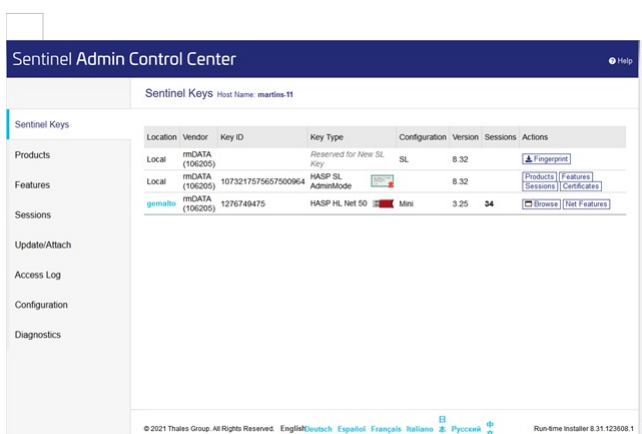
Sentinel Admin Control Center

Help

Sentinel Keys
Products
Features
Sessions
Update/Attach
Access Log
Configuration
Diagnostics

Sentinel Keys Host Name: martins-11

| Location | Vendor | Key ID | Key Type | Configuration | Version | Sessions | Actions |
|---|---|---|---|---|---|---|---|
| Local | rmDATA (106205) | | Reserved for New SL Key | SL | 8.32 | | Fingerprint |
| Local | rmDATA (106205) | 1073217575657500964 | HASP SL AdminMode | | 8.32 | | Products Features Sessions Certificates |
| gemalto | rmDATA (106205) | 1276749475 | HASP HL Net 50 | Mini | 3.25 | 34 | Browse Net Features |

© 2021 Thales Group. All Rights Reserved. English Deutsch Español Français Italiano 日本 Русский 中文

Run-time Installer 8.31.123608.1